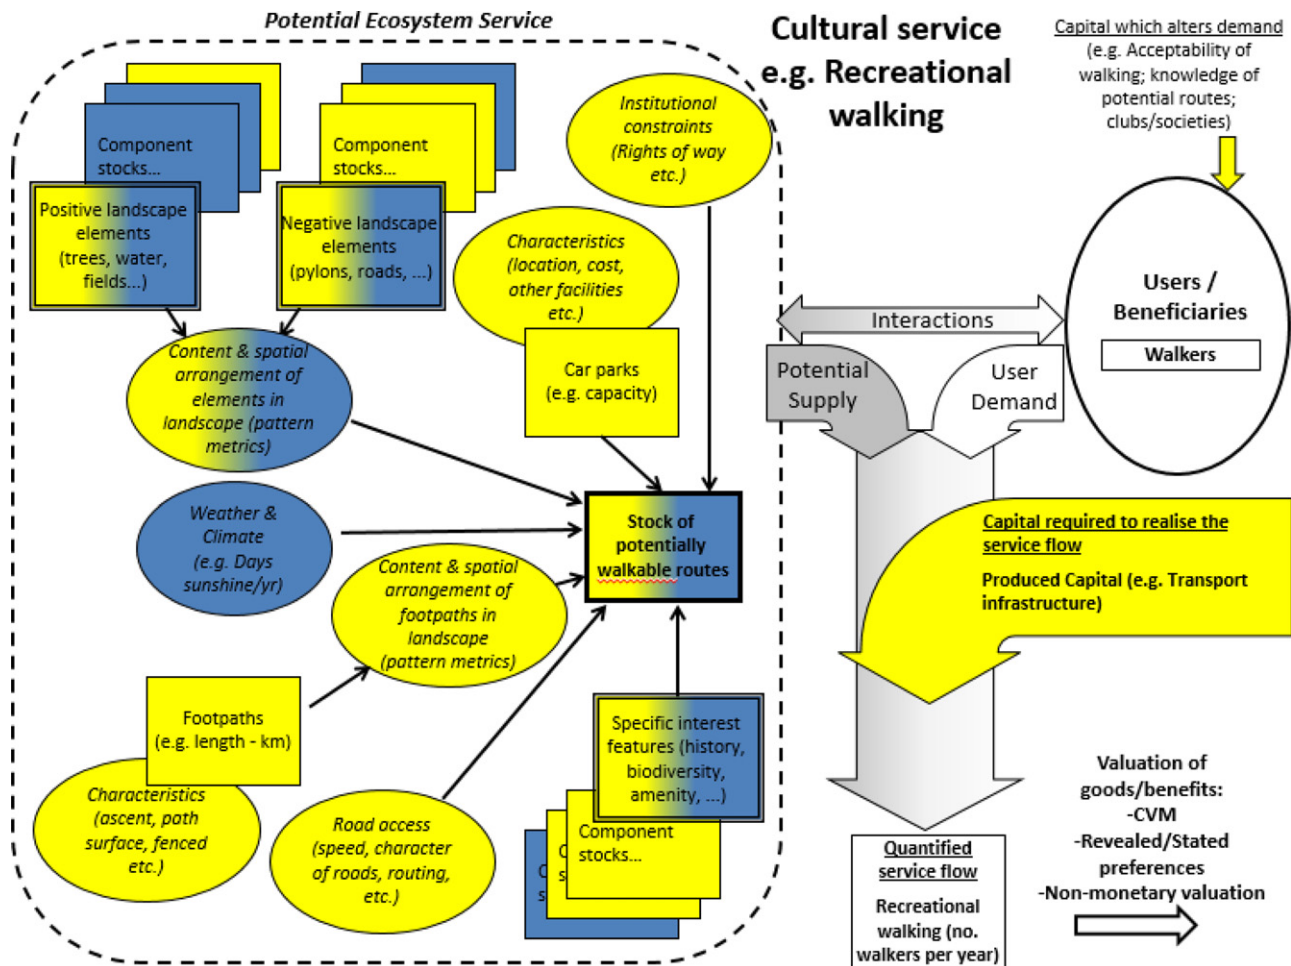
Potential Ecosystem Service

Cultural service e.g. Recreational walking

Capital which alters demand (e.g. Acceptability of walking; knowledge of potential routes; clubs/societies)

Component stocks...

Positive landscape elements (trees, water, fields...)

Component stocks...

Negative landscape elements (pylons, roads, ...)

Institutional constraints (Rights of way etc.)

Characteristics (location, cost, other facilities etc.)

Car parks (e.g. capacity)

Content & spatial arrangement of elements in landscape (pattern metrics)

Weather & Climate (e.g. Days sunshine/yr)

Stock of potentially walkable routes

Content & spatial arrangement of footpaths in landscape (pattern metrics)

Footpaths (e.g. length - km)

Characteristics (ascent, path surface, fenced etc.)

Road access (speed, character of roads, routing, etc.)

Specific interest features (history, biodiversity, amenity, ...)

Component stocks...

C s

Interactions

Potential Supply

User Demand

Users / Beneficiaries

Walkers

Capital required to realise the service flow

Produced Capital (e.g. Transport infrastructure)

Quantified service flow

Recreational walking (no. walkers per year)

Valuation of goods/benefits:
-CVM
-Revealed/Stated preferences
-Non-monetary valuation